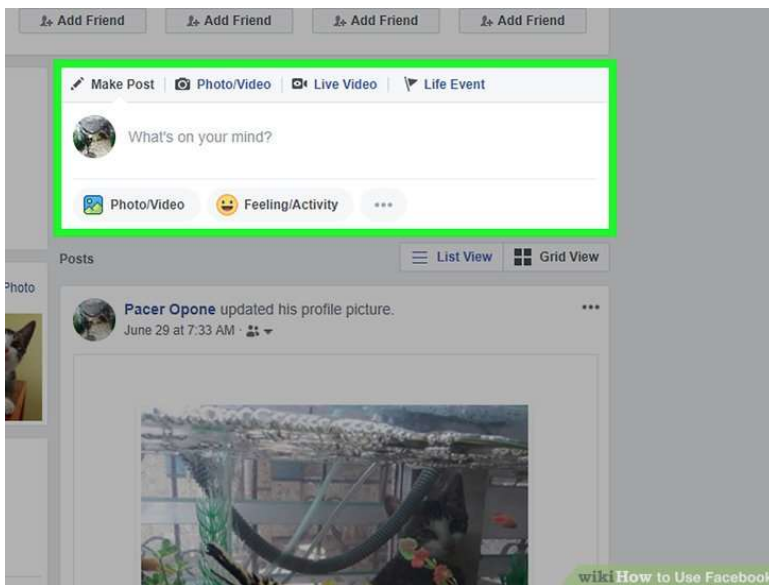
Add Friend Add Friend Add Friend Add Friend

Make Post | Photo/Video | Live Video | Life Event

What's on your mind?

Photo/Video Feeling/Activity ···

Posts

List View Grid View

Photo

Pacer Opone updated his profile picture.
June 29 at 7:33 AM ·

···

wikiHow to Use Faceboo